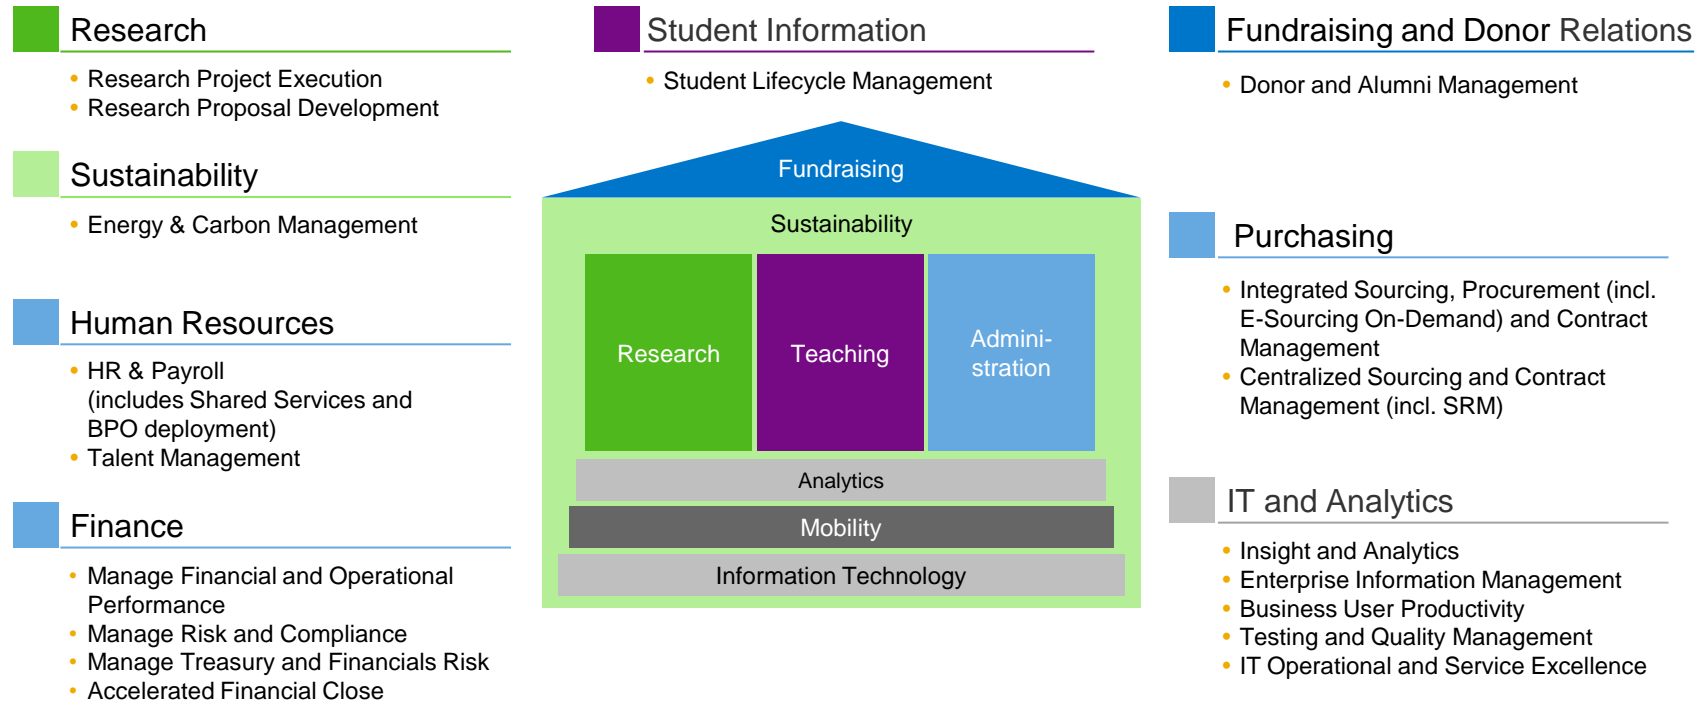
Research

- Research Project Execution
- Research Proposal Development

Sustainability

- Energy & Carbon Management

Human Resources

- HR & Payroll (includes Shared Services and BPO deployment)
- Talent Management

Finance

- Manage Financial and Operational Performance
- Manage Risk and Compliance
- Manage Treasury and Financials Risk
- Accelerated Financial Close

Student Information

- Student Lifecycle Management

Fundraising

Sustainability

Research

Teaching

Administration

Analytics

Mobility

Information Technology

Fundraising and Donor Relations

- Donor and Alumni Management

Purchasing

- Integrated Sourcing, Procurement (incl. E-Sourcing On-Demand) and Contract Management
- Centralized Sourcing and Contract Management (incl. SRM)

IT and Analytics

- Insight and Analytics
- Enterprise Information Management
- Business User Productivity
- Testing and Quality Management
- IT Operational and Service Excellence